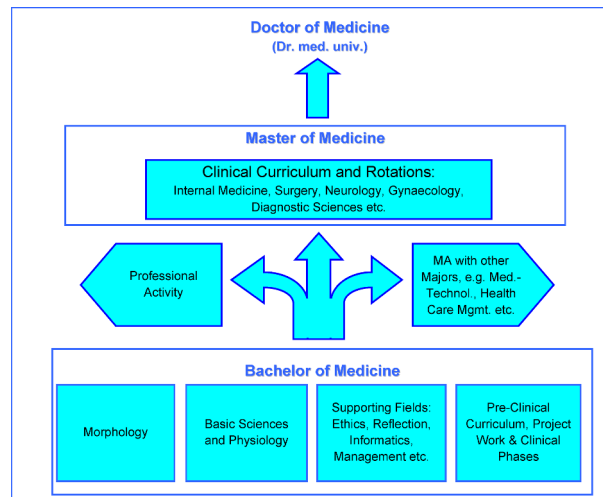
Doctor of Medicine
(Dr. med. univ.)

Master of Medicine

Clinical Curriculum and Rotations:
Internal Medicine, Surgery, Neurology, Gynaecology, Diagnostic Sciences etc.

Professional Activity

MA with other Majors, e.g. Med.-Technol., Health Care Mgmt. etc.

Bachelor of Medicine

Morphology

Basic Sciences and Physiology

Supporting Fields: Ethics, Reflection, Informatics, Management etc.

Pre-Clinical Curriculum, Project Work & Clinical Phases